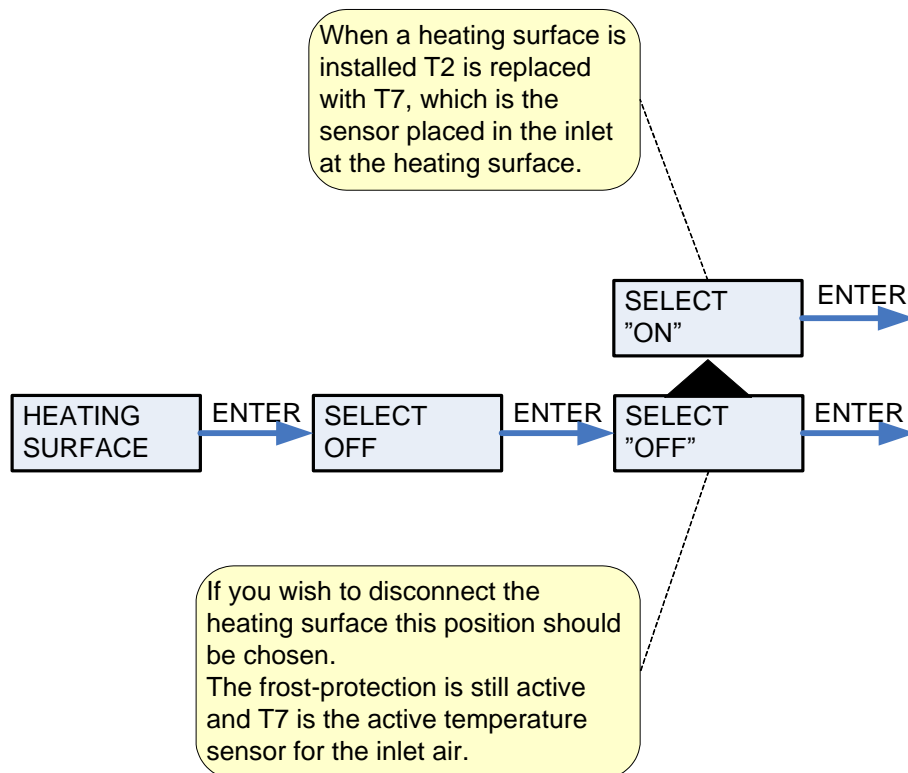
When a heating surface is installed T2 is replaced with T7, which is the sensor placed in the inlet at the heating surface.

SELECT
”ON”

ENTER

HEATING SURFACE

ENTER

SELECT OFF

ENTER

SELECT
”OFF”

ENTER

If you wish to disconnect the heating surface this position should be chosen.
The frost-protection is still active and T7 is the active temperature sensor for the inlet air.